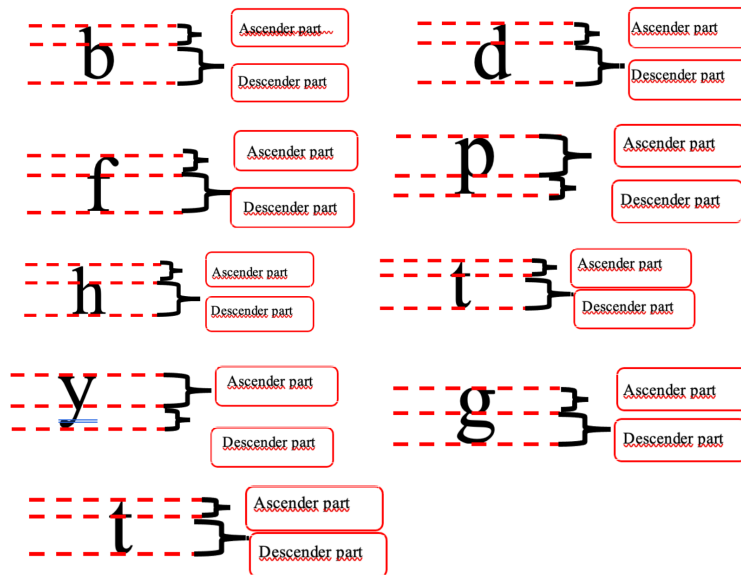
b Ascender part Descender part

d Ascender part Descender part

f Ascender part Descender part

p Ascender part Descender part

h Ascender part Descender part

t Ascender part Descender part

y Ascender part Descender part

g Ascender part Descender part

t Ascender part Descender part